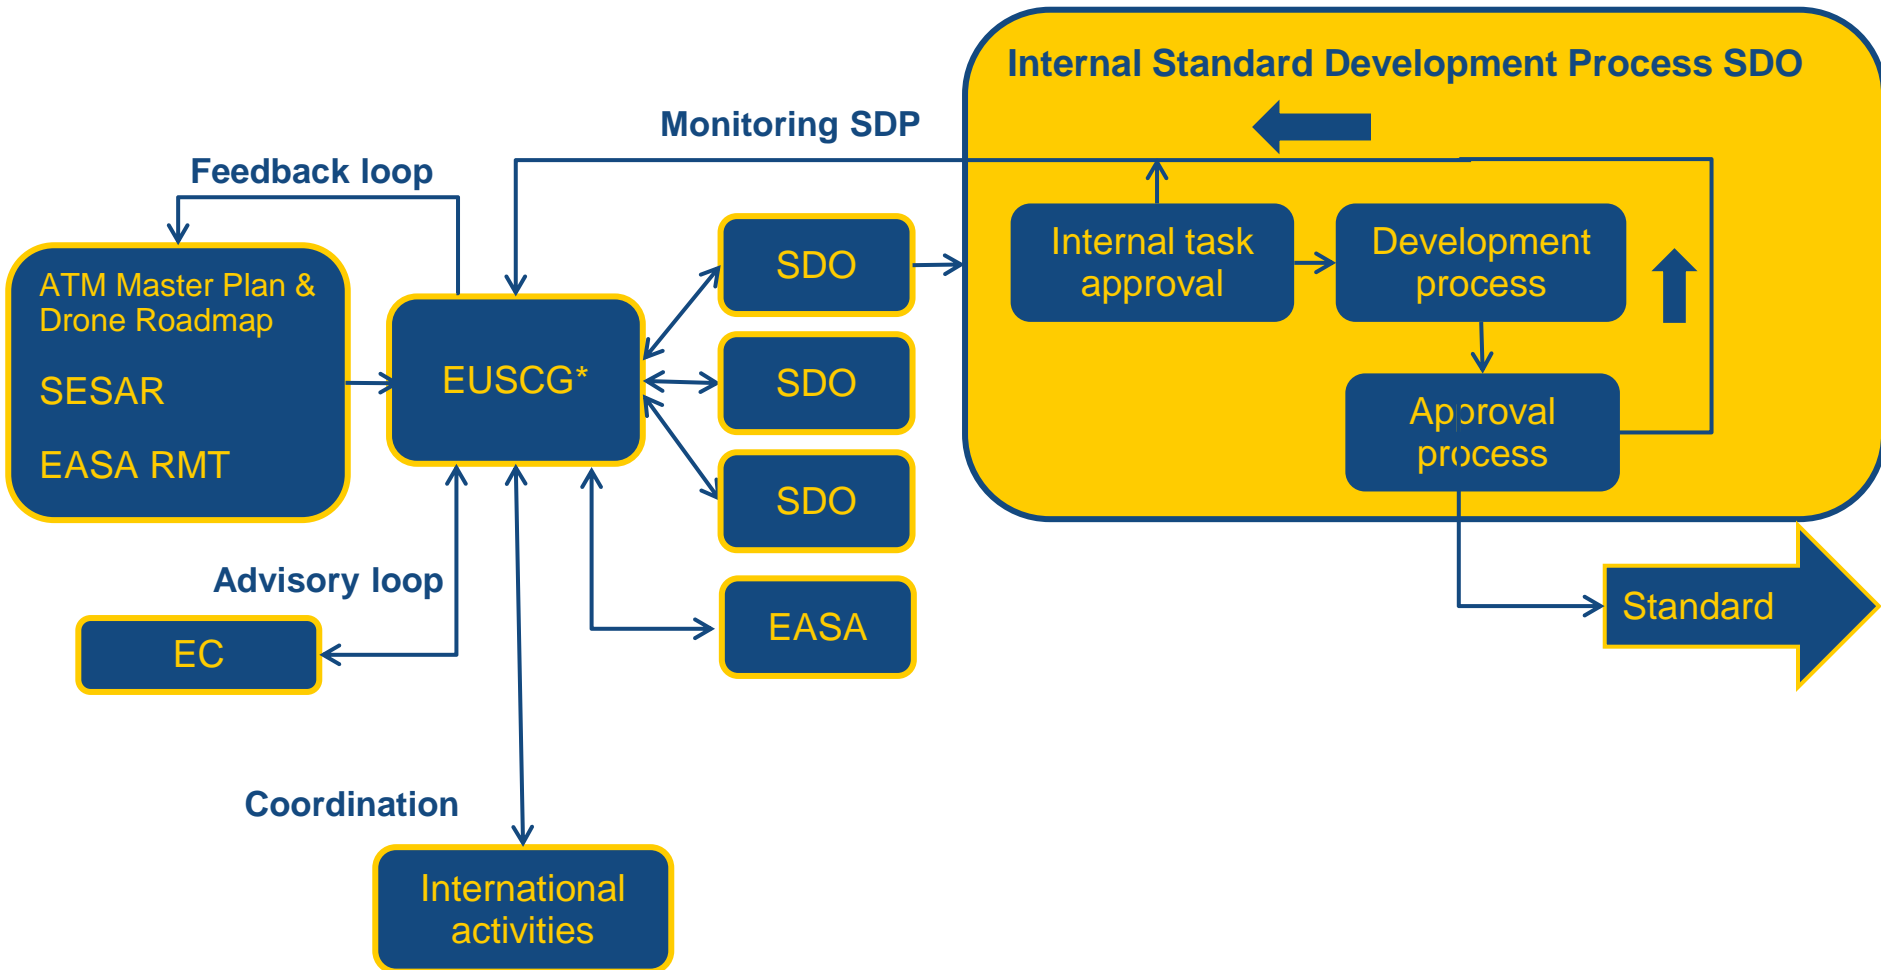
Internal Standard Development Process SDO

Monitoring SDP

Feedback loop

ATM Master Plan & Drone Roadmap

SESAR

EASA RMT

EUSCG*

SDO

SDO

SDO

Internal task approval

Development process

Approval process

Advisory loop

EC

EASA

Standard

Coordination

International activities